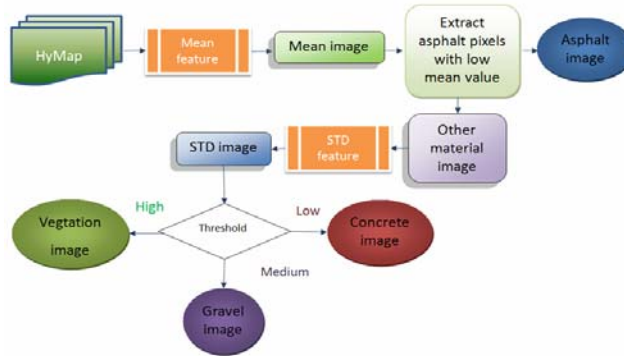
HyMap

Mean feature

Mean image

Extract asphalt pixels with low mean value

Asphalt image

Other material image

STD feature

STD image

High

Low

Threshold

Vegtation image

Concrete image

Medium

Gravel image